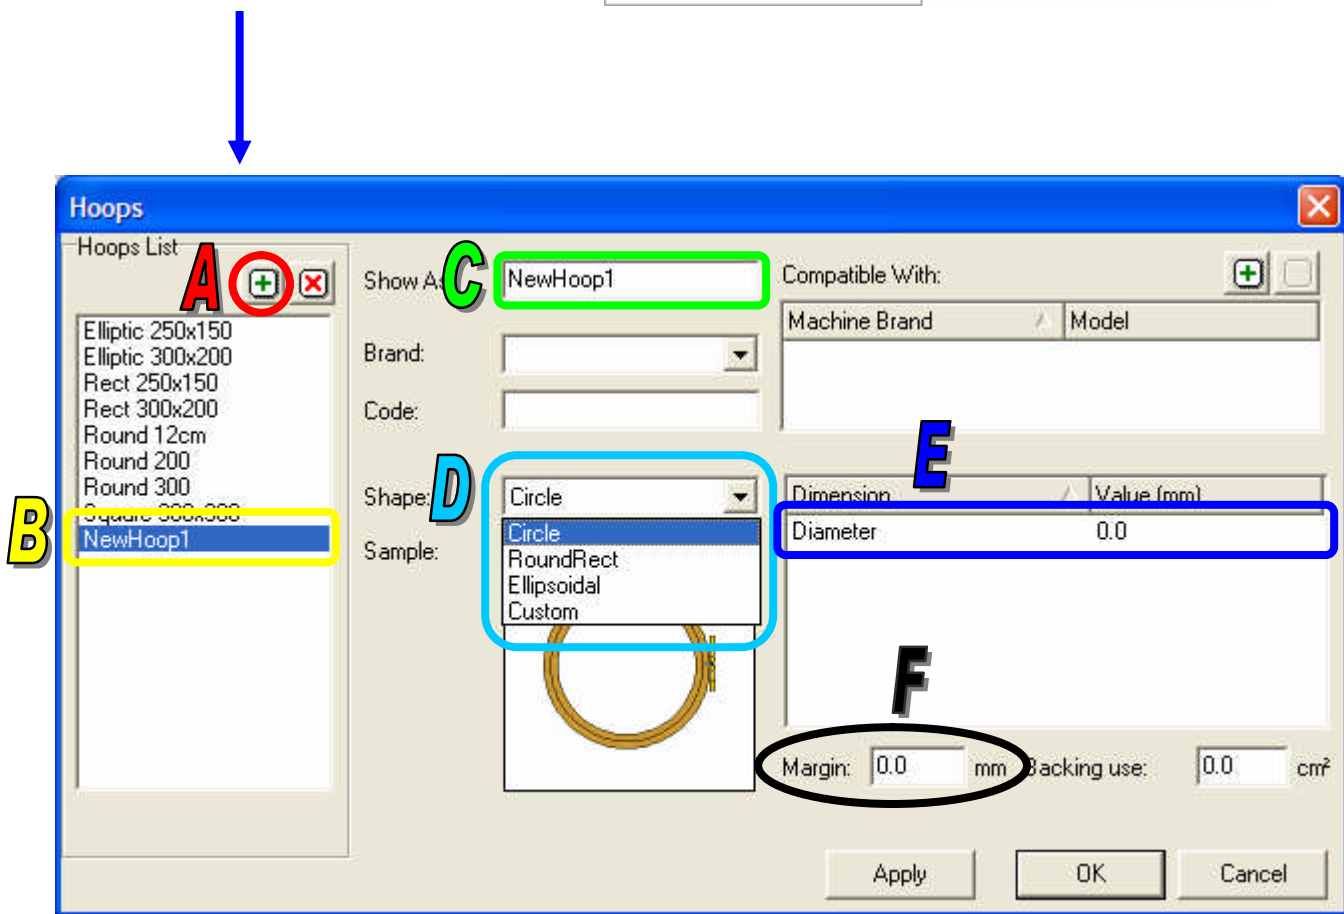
Hoops

Hoops List
A

Elliptic 250x150
Elliptic 300x200
Rect 250x150
Rect 300x200
Round 12cm
Round 200
Round 300
Square 300x300
B
NewHoop1

Show As: C NewHoop1
Brand:
Code:
Shape: D Circle
Circle
RoundRect
Ellipsoidal
Custom
Sample:

Compatible With:

| Machine Brand | Model |
|---|---|

E

| Dimension | Value (mm) |
|---|---|
| Diameter | 0.0 |

F
Margin: 0.0 mm Backing use: 0.0 cm²

Apply OK Cancel